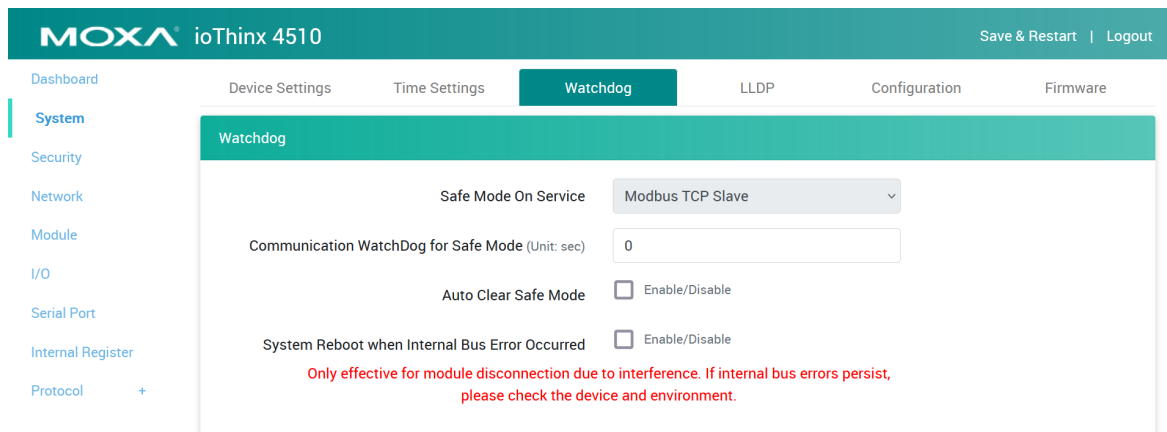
MOXA ioThinx 4510

Save & Restart | Logout

Dashboard
System
Security
Network
Module
I/O
Serial Port
Internal Register
Protocol +

Device Settings
Time Settings
Watchdog
LLDP
Configuration
Firmware

Watchdog

Safe Mode On Service
Modbus TCP Slave

Communication WatchDog for Safe Mode (Unit: sec)
0

Auto Clear Safe Mode
Enable/Disable

System Reboot when Internal Bus Error Occurred
Enable/Disable

Only effective for module disconnection due to interference. If internal bus errors persist, please check the device and environment.